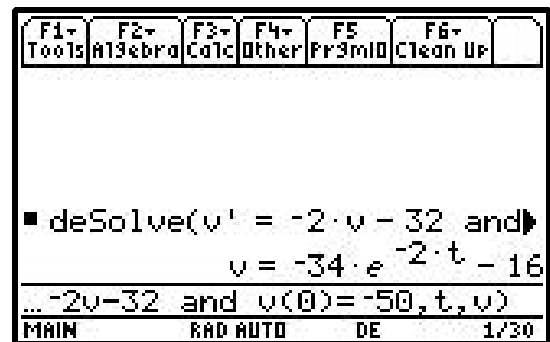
F1▾ Tools | F2▾ Algebra | F3▾ Calc | F4▾ Other | F5 Pr3mIO | F6▾ Clean Up

■ deSolve($v' = ^{-}2 \cdot v - 32$ and▸

$v = ^{-}34 \cdot e^{-2 \cdot t} - 16$

…$^{-}2v-32$ and $v(0)=^{-}50,t,v)$

MAIN RAD AUTO DE 1/30